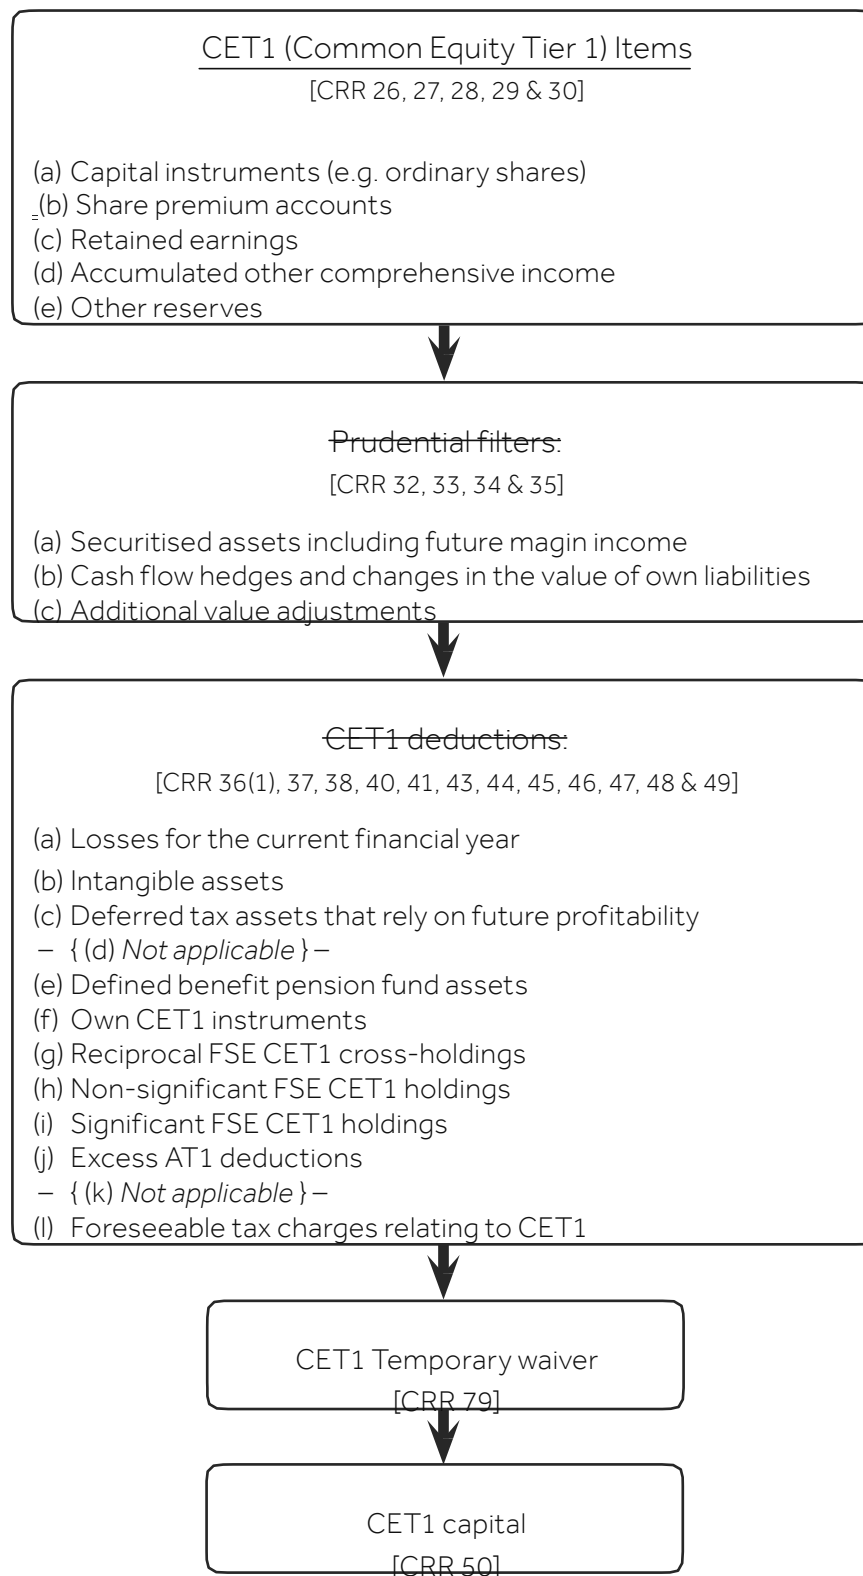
CET1 (Common Equity Tier 1) Items
[CRR 26, 27, 28, 29 & 30]

(a) Capital instruments (e.g. ordinary shares)
(b) Share premium accounts
(c) Retained earnings
(d) Accumulated other comprehensive income
(e) Other reserves

Prudential filters:
[CRR 32, 33, 34 & 35]

(a) Securitised assets including future magin income
(b) Cash flow hedges and changes in the value of own liabilities
(c) Additional value adjustments

CET1 deductions:
[CRR 36(1), 37, 38, 40, 41, 43, 44, 45, 46, 47, 48 & 49]

(a) Losses for the current financial year
(b) Intangible assets
(c) Deferred tax assets that rely on future profitability
– { (d) *Not applicable* } –
(e) Defined benefit pension fund assets
(f) Own CET1 instruments
(g) Reciprocal FSE CET1 cross-holdings
(h) Non-significant FSE CET1 holdings
(i) Significant FSE CET1 holdings
(j) Excess AT1 deductions
– { (k) *Not applicable* } –
(l) Foreseeable tax charges relating to CET1

CET1 Temporary waiver
[CRR 79]

CET1 capital
[CRR 50]